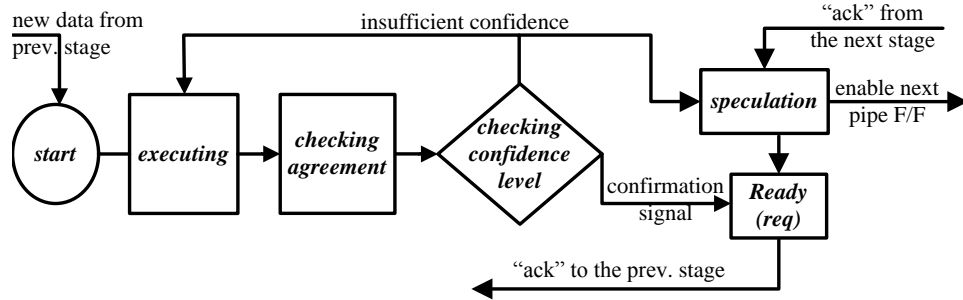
new data from prev. stage

insufficient confidence

"ack" from the next stage

start

executing

checking agreement

checking confidence level

speculation

enable next pipe F/F

confirmation signal

Ready (req)

"ack" to the prev. stage